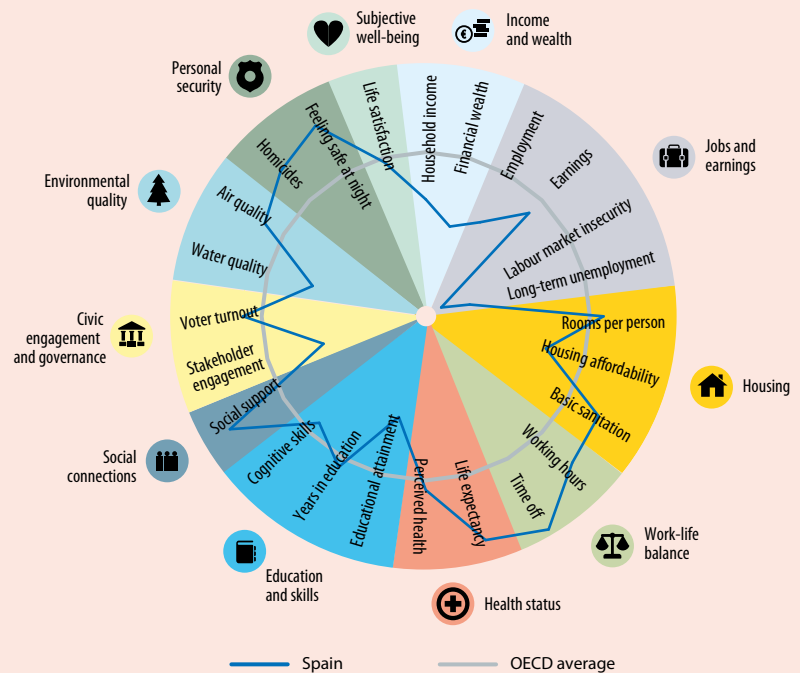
Subjective well-being

Income and wealth

Jobs and earnings

Housing

Work-life balance

Health status

Education and skills

Social connections

Civic engagement and governance

Environmental quality

Personal security

Life satisfaction

Household income

Financial wealth

Employment

Earnings

Labour market insecurity

Long-term unemployment

Rooms per person

Housing affordability

Basic sanitation

Working hours

Time off

Life expectancy

Perceived health

Educational attainment

Years in education

Cognitive skills

Social support

Stakeholder engagement

Voter turnout

Water quality

Air quality

Homicides

Feeling safe at night

Spain

OECD average